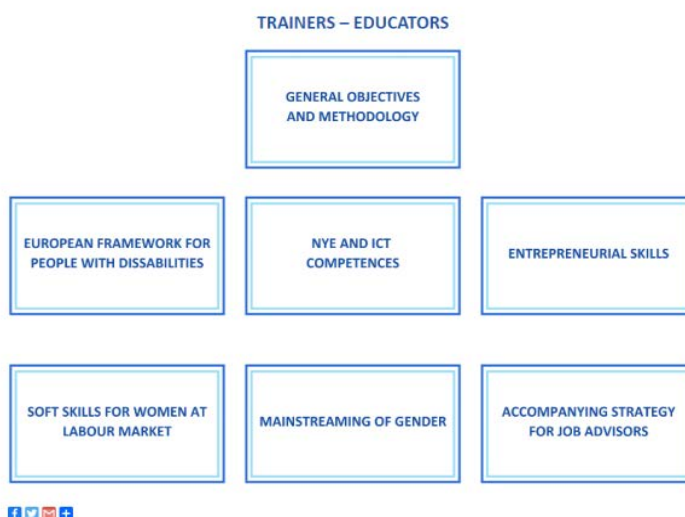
TRAINERS – EDUCATORS

GENERAL OBJECTIVES AND METHODOLOGY

EUROPEAN FRAMEWORK FOR PEOPLE WITH DISSABILITIES

NYE AND ICT COMPETENCES

ENTREPRENEURIAL SKILLS

SOFT SKILLS FOR WOMEN AT LABOUR MARKET

MAINSTREAMING OF GENDER

ACCOMPANYING STRATEGY FOR JOB ADVISORS